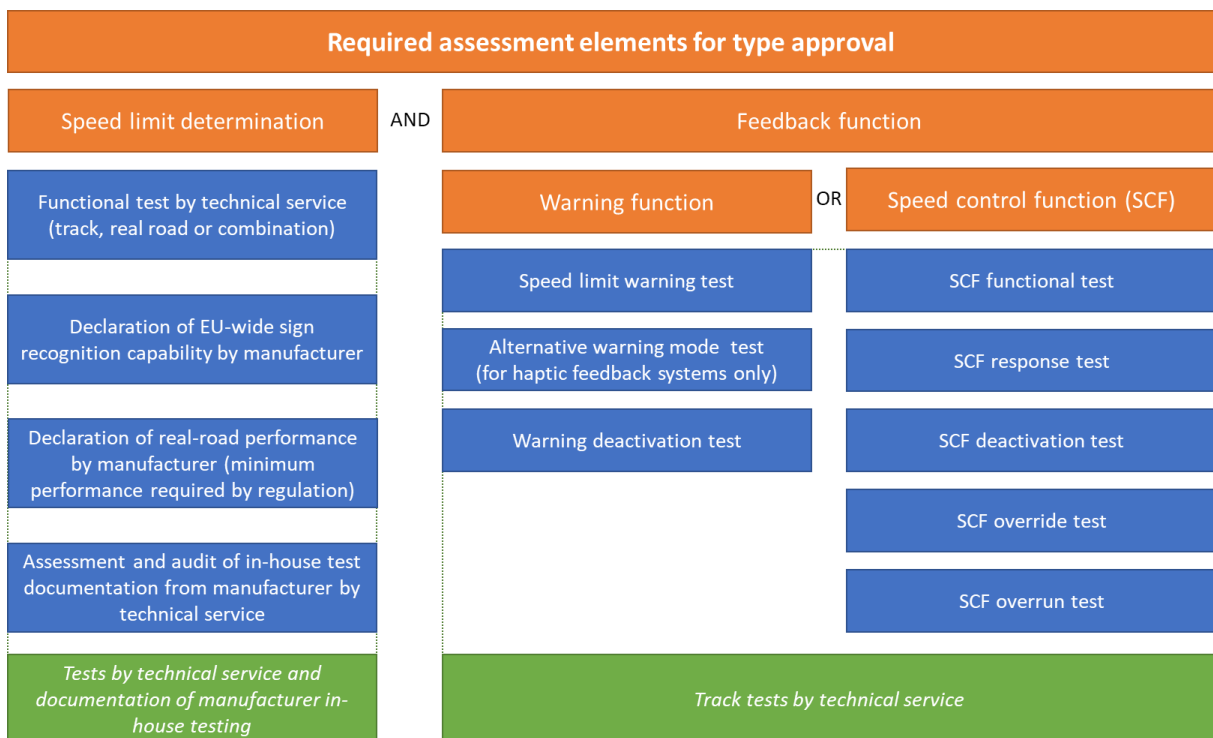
Required assessment elements for type approval

Speed limit determination

AND

Feedback function

Functional test by technical service (track, real road or combination)

Declaration of EU-wide sign recognition capability by manufacturer

Declaration of real-road performance by manufacturer (minimum performance required by regulation)

Assessment and audit of in-house test documentation from manufacturer by technical service

*Tests by technical service and documentation of manufacturer in-house testing*

Warning function

OR

Speed control function (SCF)

Speed limit warning test

Alternative warning mode test (for haptic feedback systems only)

Warning deactivation test

SCF functional test

SCF response test

SCF deactivation test

SCF override test

SCF overrun test

*Track tests by technical service*